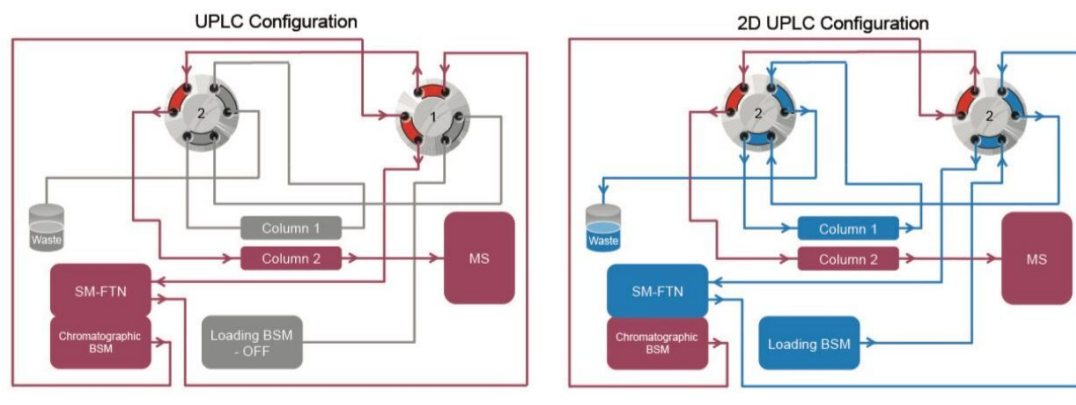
UPLC Configuration

2

1

Waste

Column 1

Column 2

MS

SM-FTN

Chromatographic BSM

Loading BSM - OFF

2D UPLC Configuration

2

2

Waste

Column 1

Column 2

MS

SM-FTN

Chromatographic BSM

Loading BSM